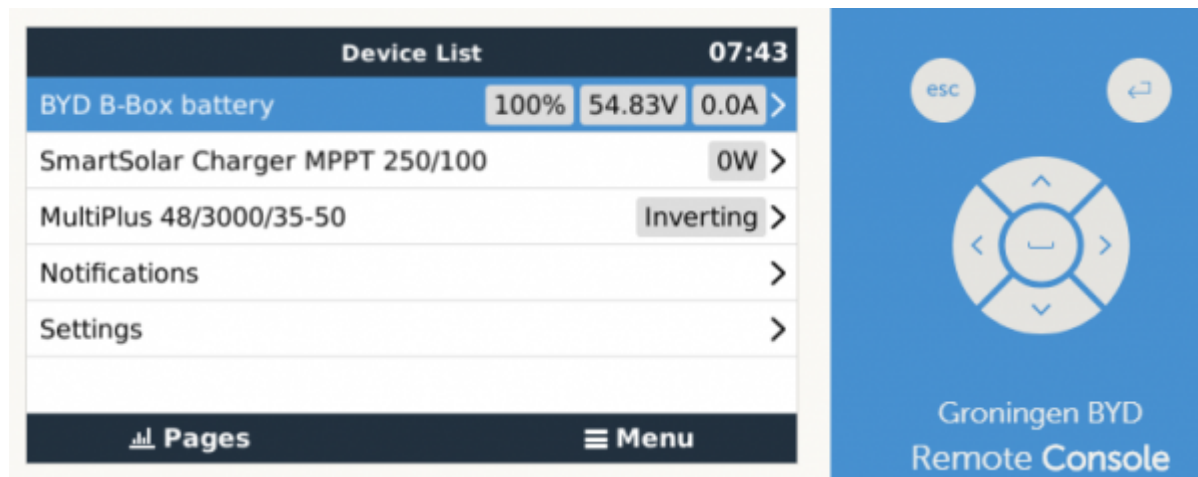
Device List 07:43

BYD B-Box battery 100% 54.83V 0.0A >

SmartSolar Charger MPPT 250/100 0W >

MultiPlus 48/3000/35-50 Inverting >

Notifications >

Settings >

Pages

Menu

esc

Groningen BYD

Remote Console